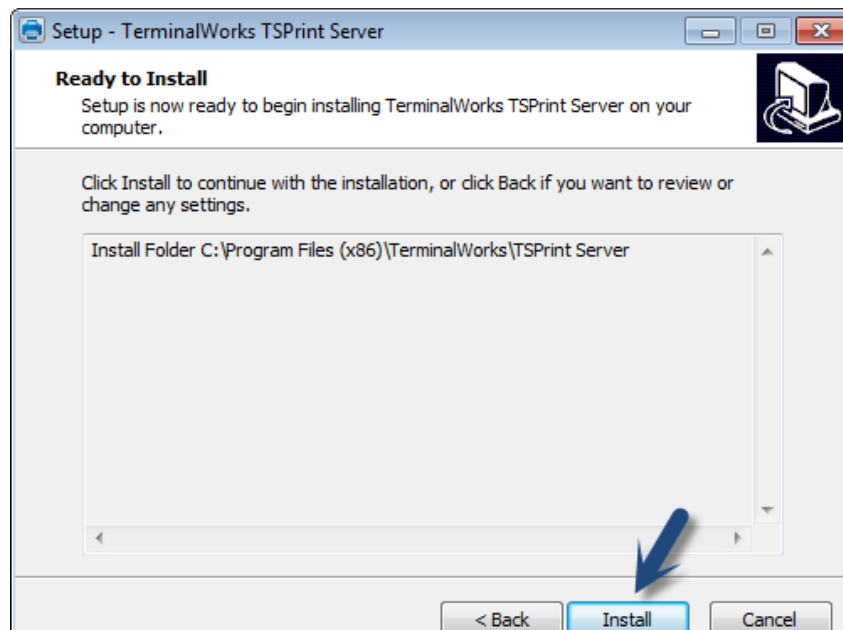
Setup - TerminalWorks TSPrint Server

Ready to Install

Setup is now ready to begin installing TerminalWorks TSPrint Server on your computer.

Click Install to continue with the installation, or click Back if you want to review or change any settings.

Install Folder C:\Program Files (x86)\TerminalWorks\TSPrint Server

< Back

Install

Cancel